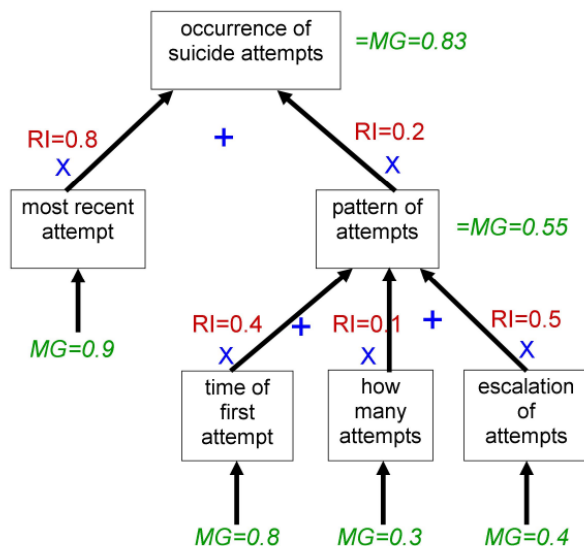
occurrence of suicide attempts

=MG=0.83

RI=0.8
X

+

RI=0.2
X

most recent attempt

pattern of attempts

=MG=0.55

MG=0.9

RI=0.4
X

+

RI=0.1
X

+

RI=0.5
X

time of first attempt

how many attempts

escalation of attempts

MG=0.8

MG=0.3

MG=0.4